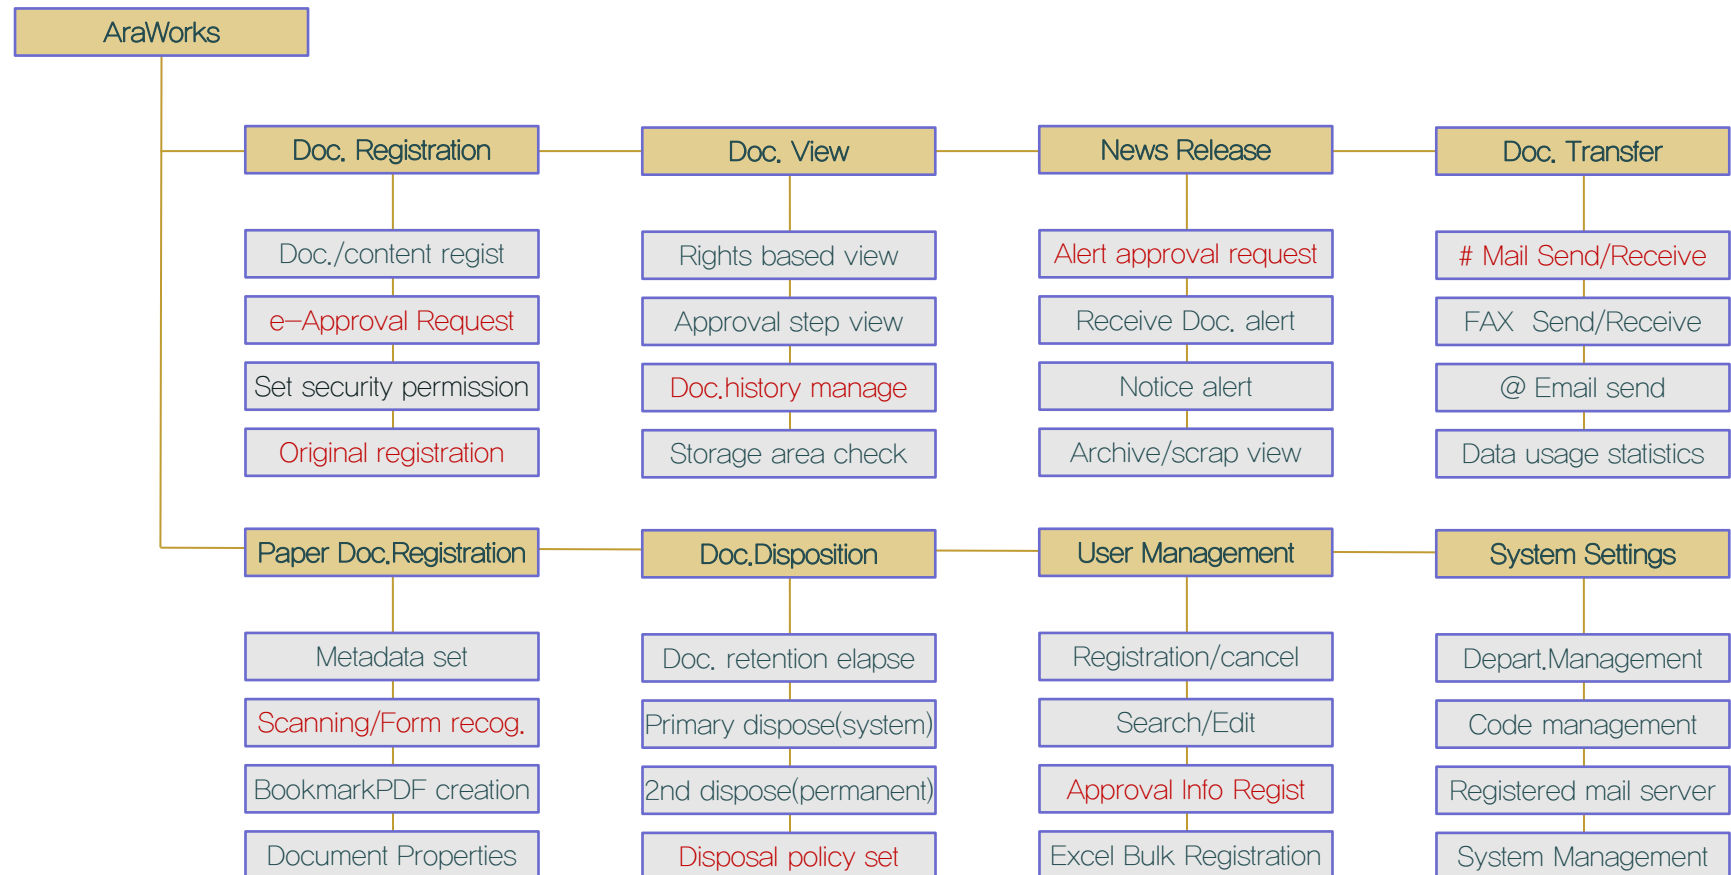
AraWorks

Doc. Registration
Doc./content regist
e–Approval Request
Set security permission
Original registration

Doc. View
Rights based view
Approval step view
Doc.history manage
Storage area check

News Release
Alert approval request
Receive Doc. alert
Notice alert
Archive/scrap view

Doc. Transfer
# Mail Send/Receive
FAX Send/Receive
@ Email send
Data usage statistics

Paper Doc.Registration
Metadata set
Scanning/Form recog.
BookmarkPDF creation
Document Properties

Doc.Disposition
Doc. retention elapse
Primary dispose(system)
2nd dispose(permanent)
Disposal policy set

User Management
Registration/cancel
Search/Edit
Approval Info Regist
Excel Bulk Registration

System Settings
Depart.Management
Code management
Registered mail server
System Management